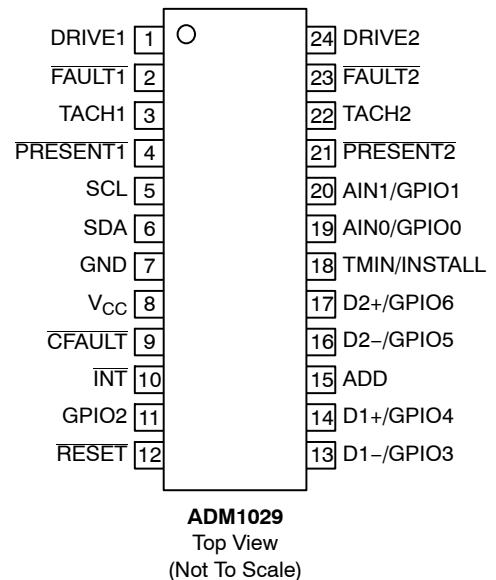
DRIVE1 1
$\overline{\text{FAULT1}}$ 2
TACH1 3
$\overline{\text{PRESENT1}}$ 4
SCL 5
SDA 6
GND 7
$V_{CC}$ 8
$\overline{\text{CFAULT}}$ 9
$\overline{\text{INT}}$ 10
GPIO2 11
$\overline{\text{RESET}}$ 12

24 DRIVE2
23 $\overline{\text{FAULT2}}$
22 TACH2
21 $\overline{\text{PRESENT2}}$
20 AIN1/GPIO1
19 AIN0/GPIO0
18 TMIN/INSTALL
17 D2+/GPIO6
16 D2−/GPIO5
15 ADD
14 D1+/GPIO4
13 D1−/GPIO3

ADM1029
Top View
(Not To Scale)